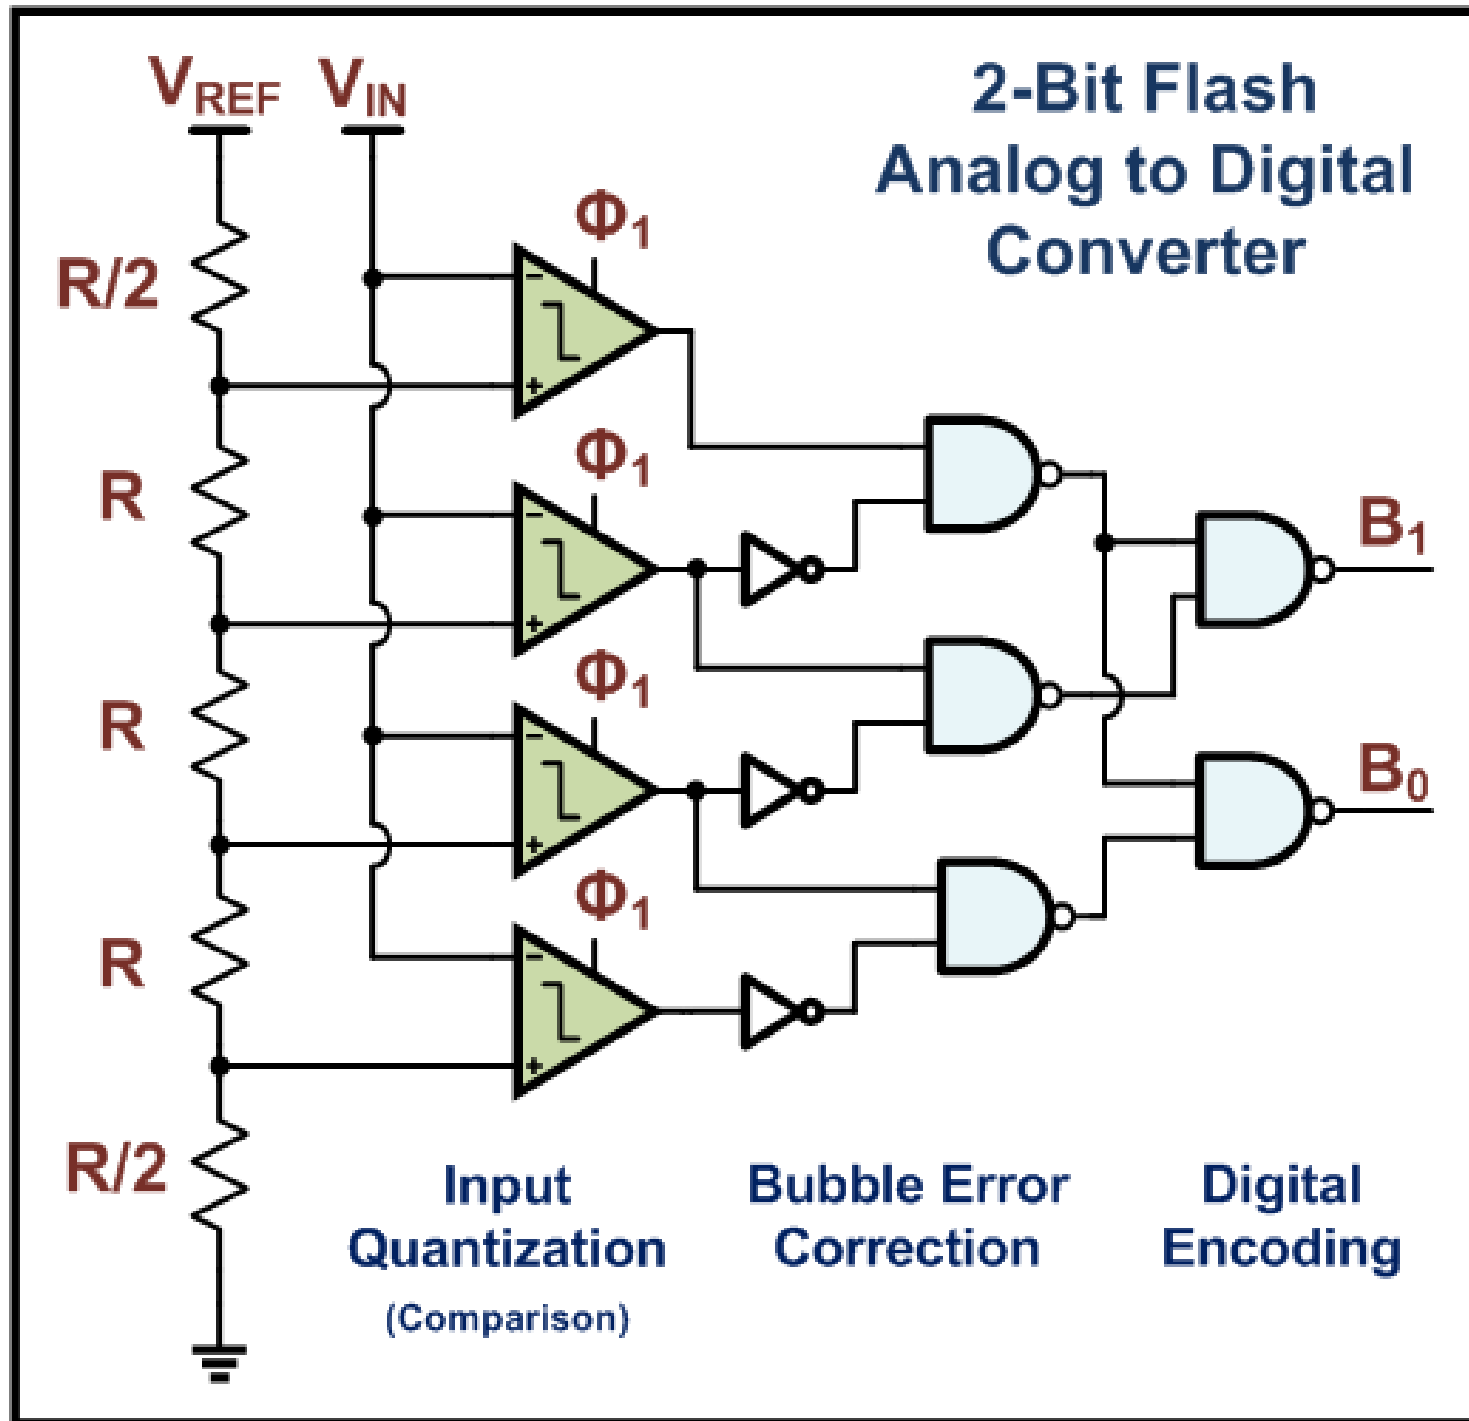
$V_{REF}$ $V_{IN}$

2-Bit Flash Analog to Digital Converter

R/2

$\Phi_1$

−

+

R

$\Phi_1$

−

+

R

$\Phi_1$

−

+

R

$\Phi_1$

−

+

R/2

$B_1$

$B_0$

Input Quantization (Comparison)

Bubble Error Correction

Digital Encoding